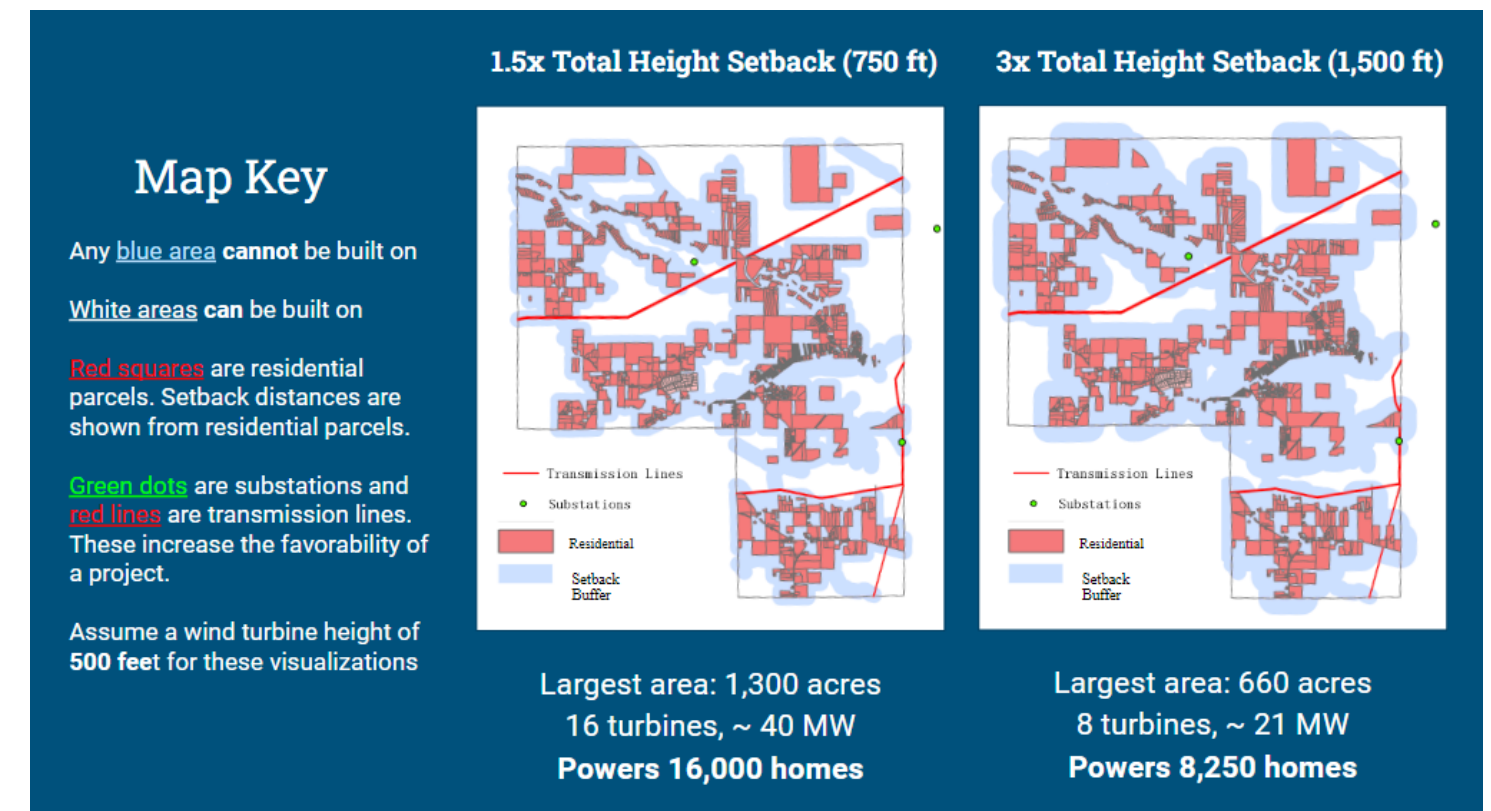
Map Key

Any blue area **cannot** be built on

White areas **can** be built on

Red squares are residential parcels. Setback distances are shown from residential parcels.

Green dots are substations and red lines are transmission lines. These increase the favorability of a project.

Assume a wind turbine height of **500 feet** for these visualizations

**1.5x Total Height Setback (750 ft)**

Transmission Lines
Substations
Residential
Setback Buffer

Largest area: 1,300 acres
16 turbines, ~ 40 MW
**Powers 16,000 homes**

**3x Total Height Setback (1,500 ft)**

Transmission Lines
Substations
Residential
Setback Buffer

Largest area: 660 acres
8 turbines, ~ 21 MW
**Powers 8,250 homes**